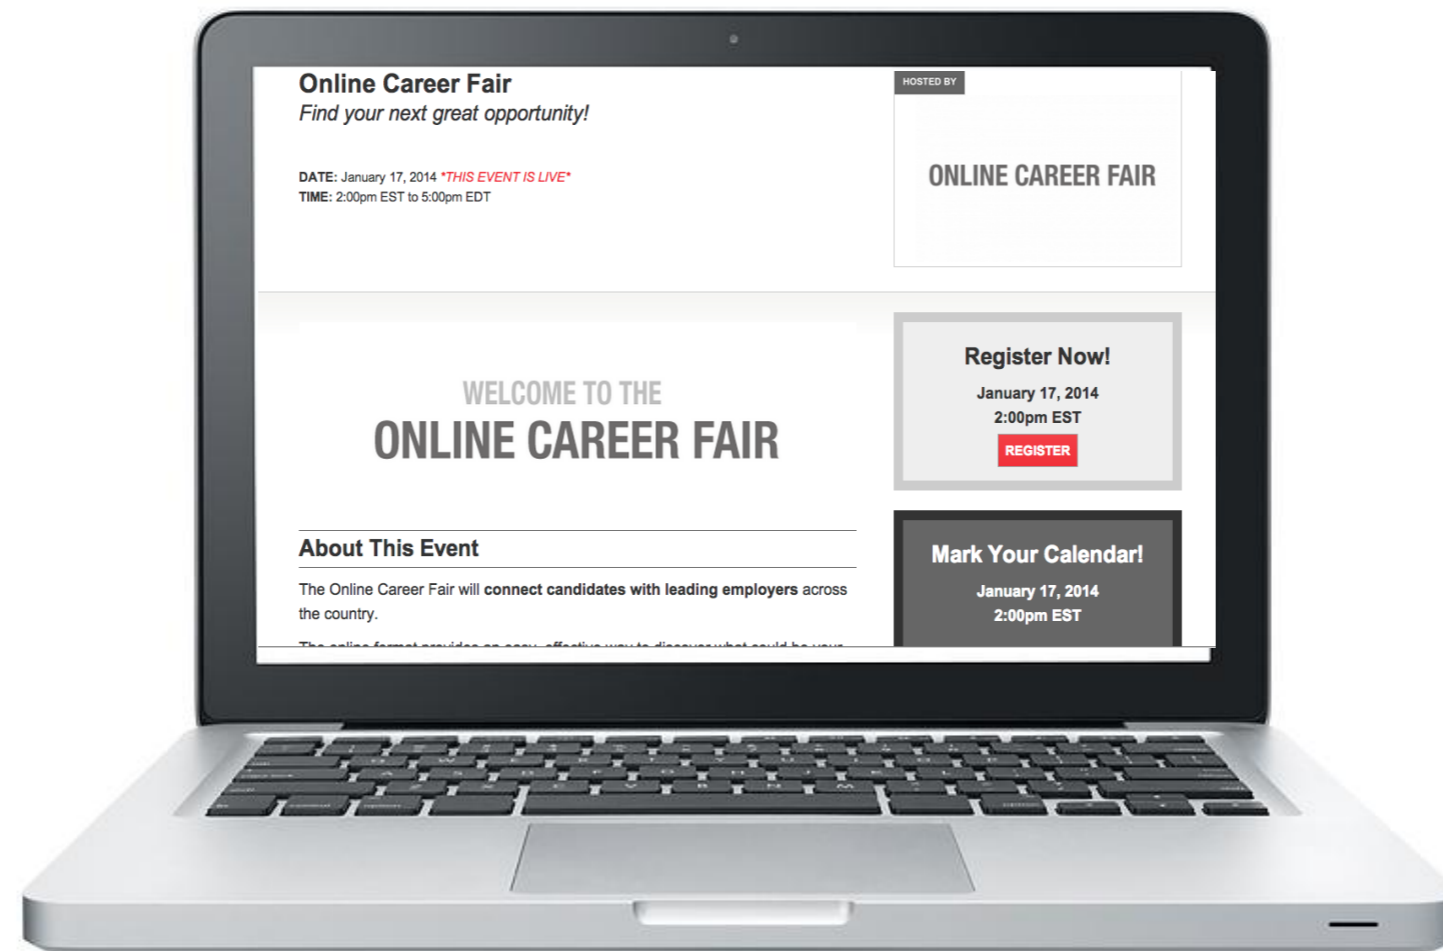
Online Career Fair
Find your next great opportunity!

DATE: January 17, 2014 *THIS EVENT IS LIVE*
TIME: 2:00pm EST to 5:00pm EDT

HOSTED BY

ONLINE CAREER FAIR

WELCOME TO THE
ONLINE CAREER FAIR

Register Now!
January 17, 2014
2:00pm EST
REGISTER

About This Event

The Online Career Fair will connect candidates with leading employers across the country.

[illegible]

Mark Your Calendar!
January 17, 2014
2:00pm EST